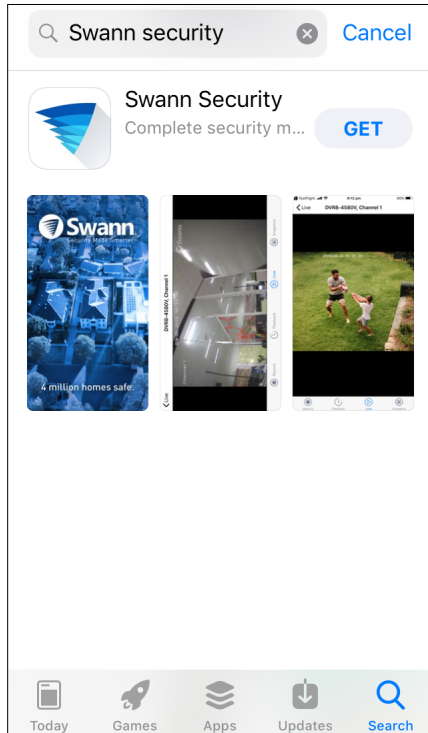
Swann security

Cancel

Swann Security

Complete security m...

GET

Swann

Security Made Smarter

4 million homes safe.

DVR8-4580V, Channel 1

Live

DVR8-4580V, Channel 1

Live

Today

Games

Apps

Updates

Search